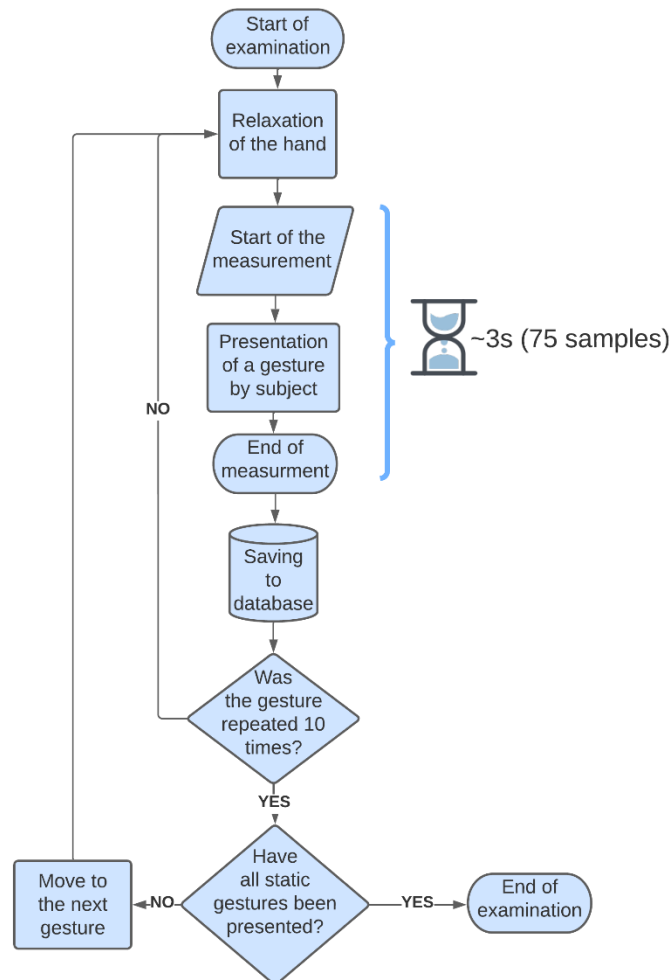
Start of examination

Relaxation of the hand

Start of the measurement

Presentation of a gesture by subject

~3s (75 samples)

End of measurment

NO

Saving to database

Was the gesture repeated 10 times?

YES

Have all static gestures been presented?

Move to the next gesture

NO

YES

End of examination